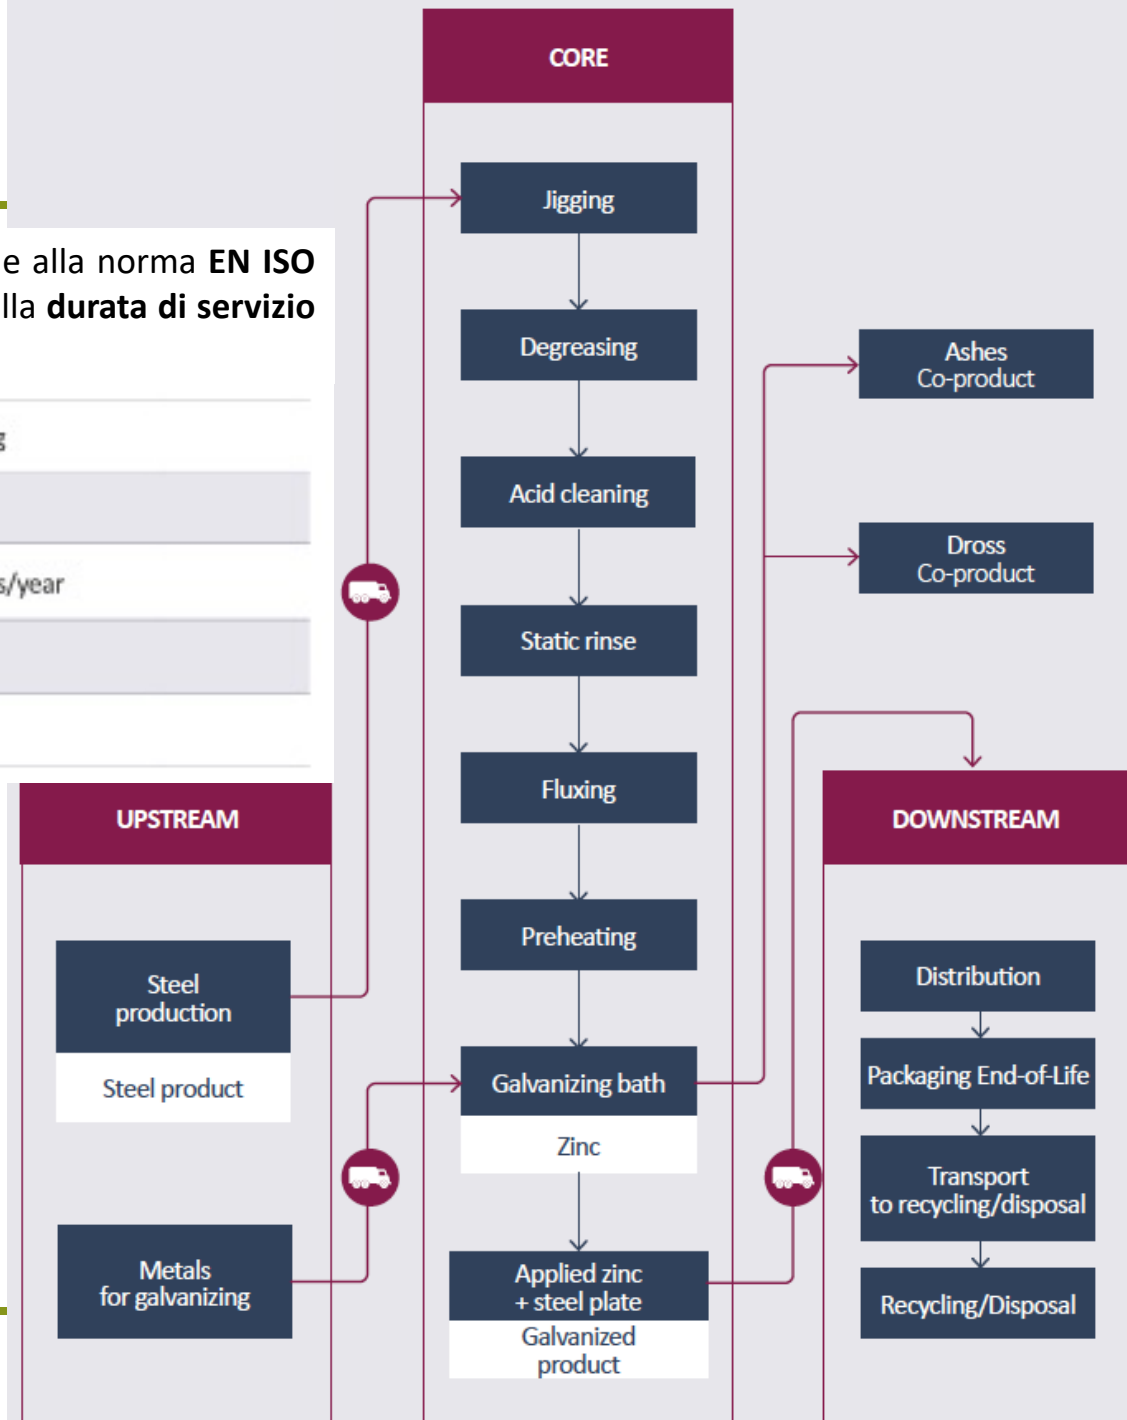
CORE

Jigging

Degreasing

Acid cleaning

Static rinse

Fluxing

Preheating

Galvanizing bath

Zinc

Applied zinc + steel plate

Galvanized product

e alla norma **EN ISO** lla **durata di servizio**

g

s/year

Ashes Co-product

Dross Co-product

UPSTREAM

Steel production

Steel product

Metals for galvanizing

DOWNSTREAM

Distribution

Packaging End-of-Life

Transport to recycling/disposal

Recycling/Disposal